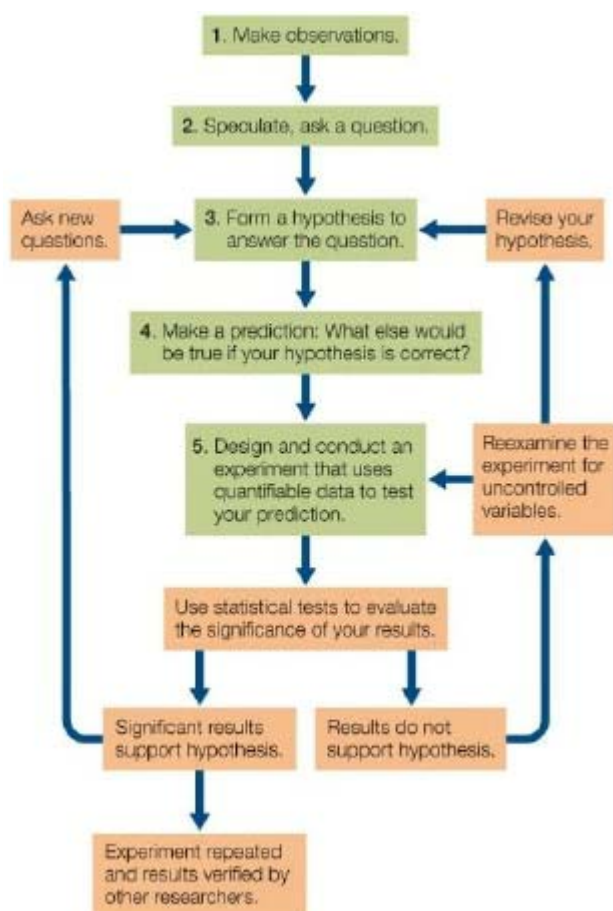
1. Make observations.

2. Speculate, ask a question.

Ask new questions.

3. Form a hypothesis to answer the question.

Revise your hypothesis.

4. Make a prediction: What else would be true if your hypothesis is correct?

5. Design and conduct an experiment that uses quantifiable data to test your prediction.

Reexamine the experiment for uncontrolled variables.

Use statistical tests to evaluate the significance of your results.

Significant results support hypothesis.

Results do not support hypothesis.

Experiment repeated and results verified by other researchers.